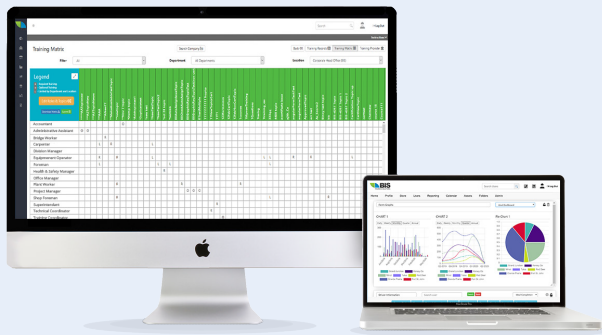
Training Matrix

Filter

Department

Location

Legend

Accountant
Administrative Assistant
Bridge Worker
Carpenter
Division Manager
Equipment Operator
Foreman
Health & Safety Manager
Office Manager
Plant Worker
Project Manager
Shop Foreman
Superintendent
Technical Coordinator

BIS

CHART 1

CHART 2

Pie Chart 1